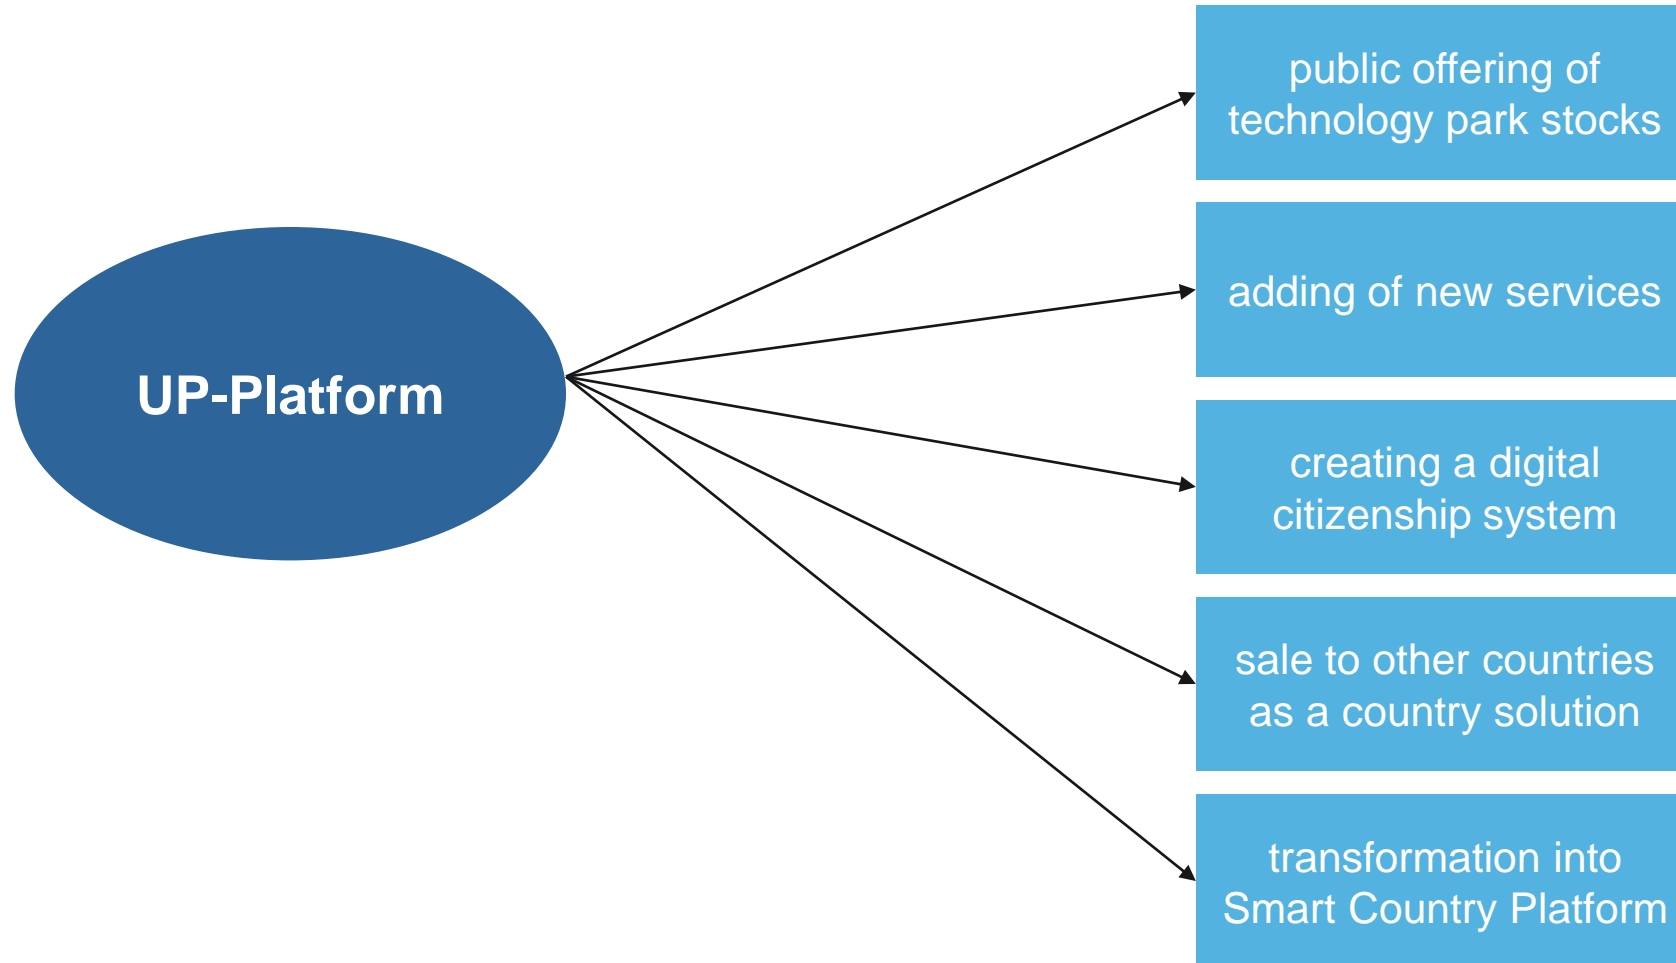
UP-Platform

public offering of technology park stocks

adding of new services

creating a digital citizenship system

sale to other countries as a country solution

transformation into Smart Country Platform